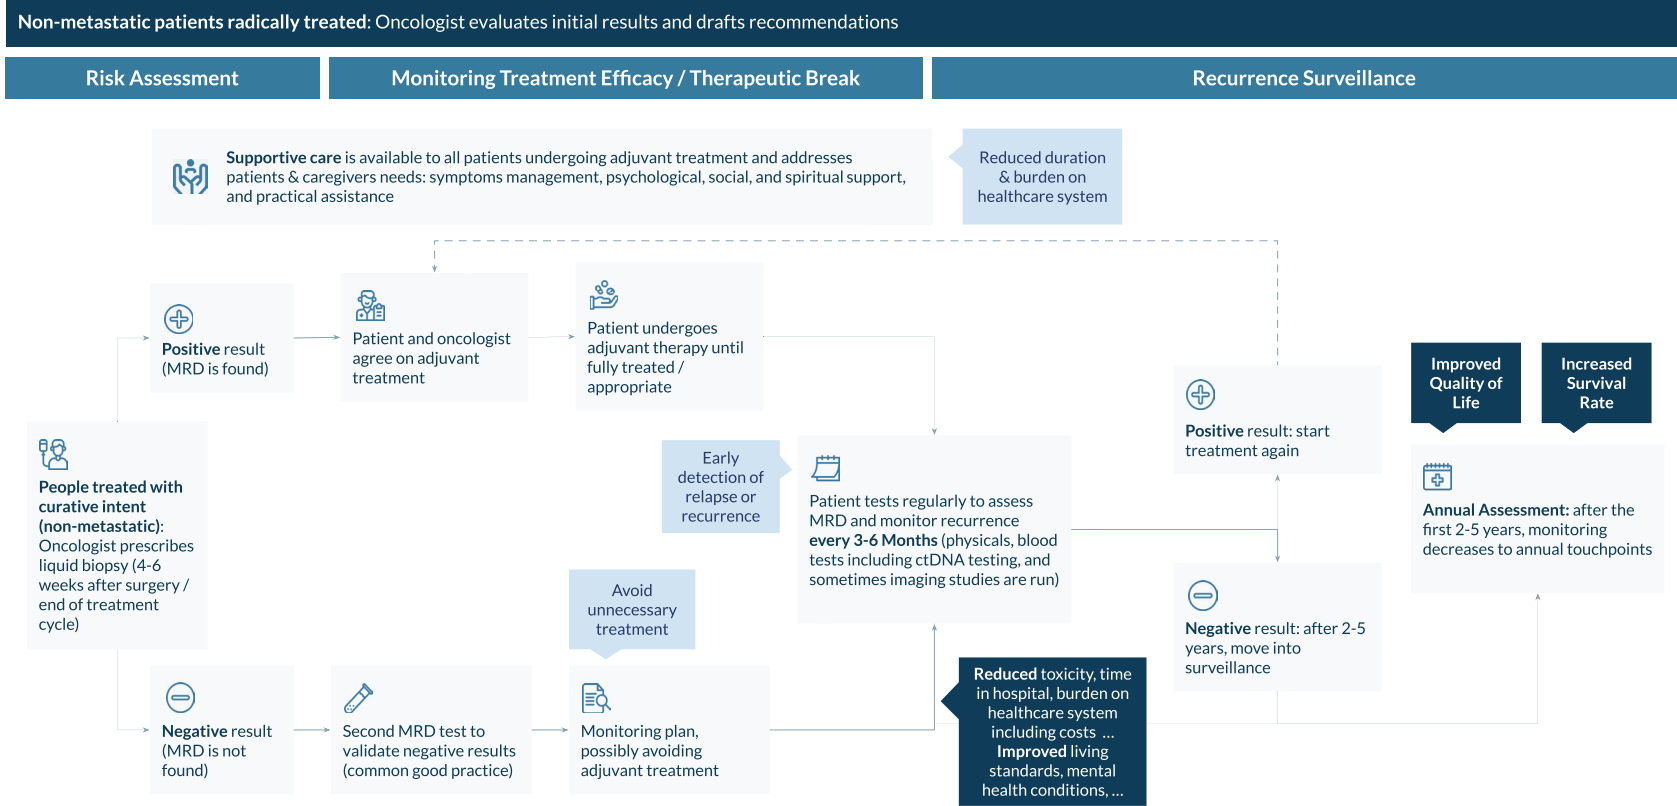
**Non-metastatic patients radically treated:** Oncologist evaluates initial results and drafts recommendations

Risk Assessment

Monitoring Treatment Efficacy / Therapeutic Break

Recurrence Surveillance

**Supportive care** is available to all patients undergoing adjuvant treatment and addresses patients & caregivers needs: symptoms management, psychological, social, and spiritual support, and practical assistance

Reduced duration & burden on healthcare system

**People treated with curative intent (non-metastatic)**: Oncologist prescribes liquid biopsy (4-6 weeks after surgery / end of treatment cycle)

**Positive** result (MRD is found)

Patient and oncologist agree on adjuvant treatment

Patient undergoes adjuvant therapy until fully treated / appropriate

Early detection of relapse or recurrence

Patient tests regularly to assess MRD and monitor recurrence **every 3-6 Months** (physicals, blood tests including ctDNA testing, and sometimes imaging studies are run)

Avoid unnecessary treatment

**Negative** result (MRD is not found)

Second MRD test to validate negative results (common good practice)

Monitoring plan, possibly avoiding adjuvant treatment

**Reduced** toxicity, time in hospital, burden on healthcare system including costs ... **Improved** living standards, mental health conditions, ...

**Positive** result: start treatment again

**Negative** result: after 2-5 years, move into surveillance

Improved Quality of Life

Increased Survival Rate

**Annual Assessment:** after the first 2-5 years, monitoring decreases to annual touchpoints